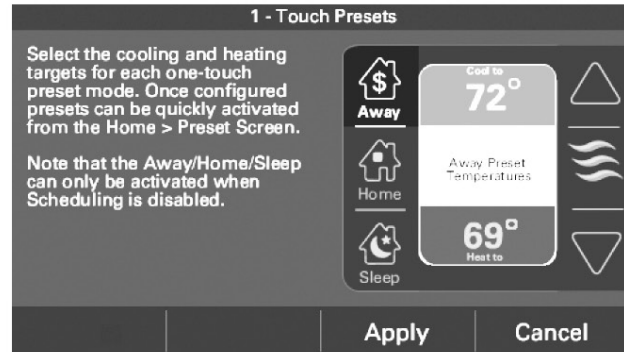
1 - Touch Presets

Select the cooling and heating targets for each one-touch preset mode. Once configured presets can be quickly activated from the Home > Preset Screen.

Note that the Away/Home/Sleep can only be activated when Scheduling is disabled.

$

Away

Home

Sleep

Cool to

72°

Away Preset Temperatures

69°

Heat to

Apply

Cancel